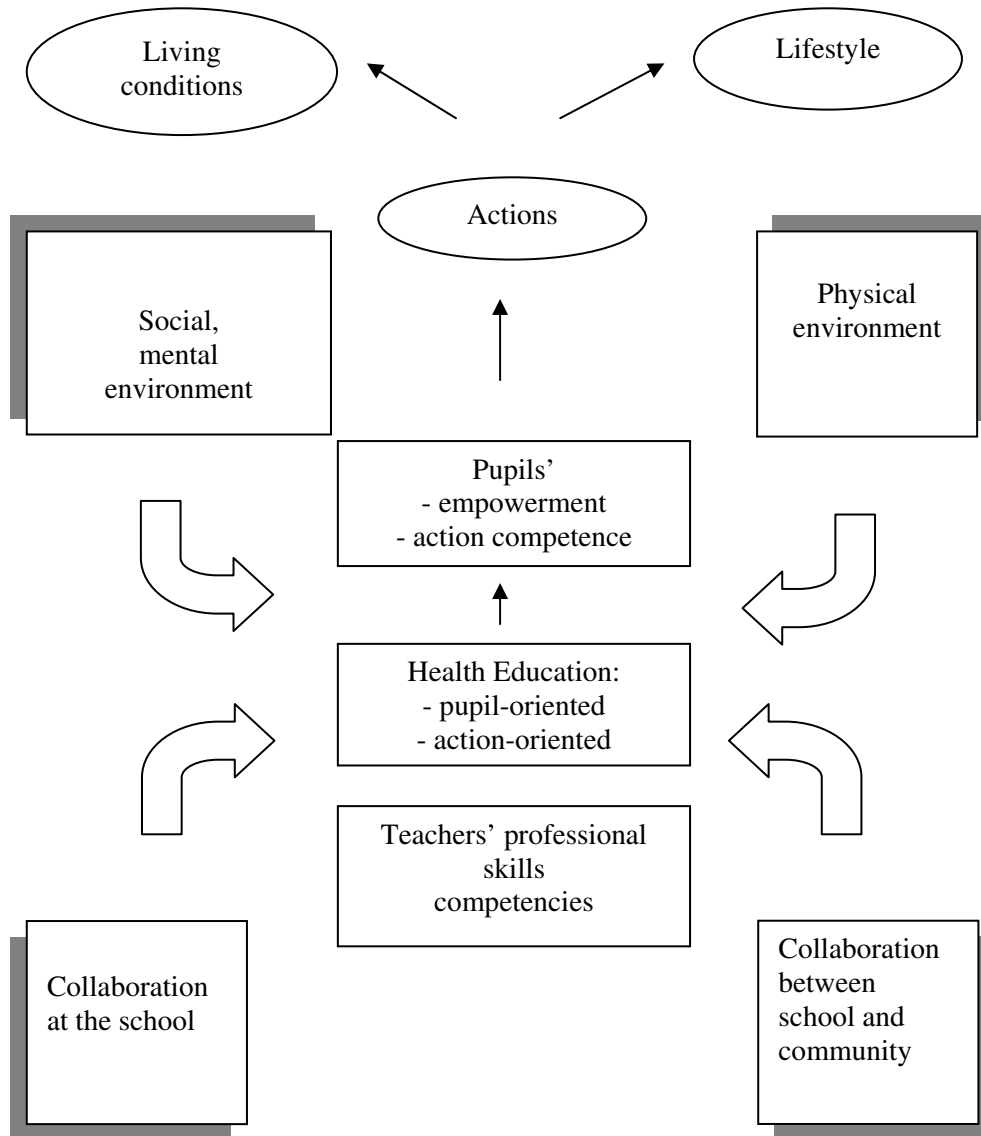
Living conditions

Lifestyle

Actions

Social, mental environment

Physical environment

Pupils'
- empowerment
- action competence

Health Education:
- pupil-oriented
- action-oriented

Teachers' professional skills competencies

Collaboration at the school

Collaboration between school and community